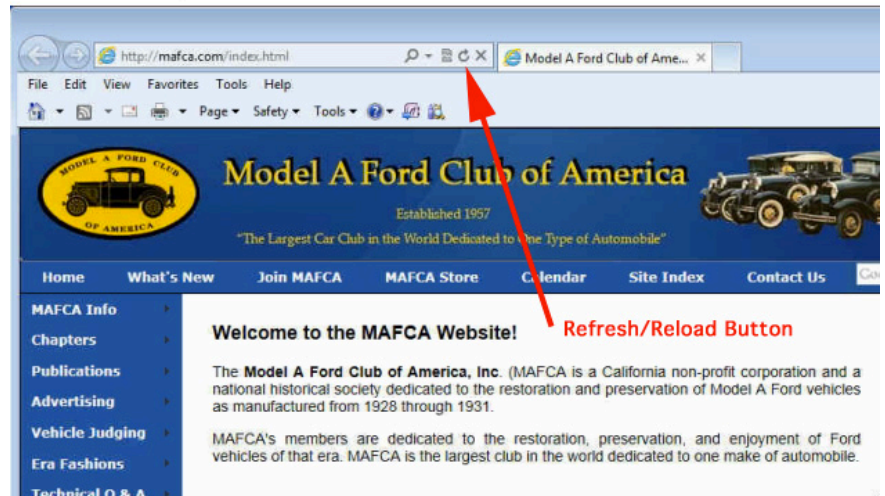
http://mafca.com/index.html

Model A Ford Club of Ame...

File Edit View Favorites Tools Help

Page ▾ Safety ▾ Tools ▾

MODEL A FORD CLUB OF AMERICA

Model A Ford Club of America

Established 1957

"The Largest Car Club in the World Dedicated to One Type of Automobile"

Home What's New Join MAFCA MAFCA Store Calendar Site Index Contact Us Goo

MAFCA Info
Chapters
Publications
Advertising
Vehicle Judging
Era Fashions
Technical Q & A

Refresh/Reload Button

Welcome to the MAFCA Website!

The **Model A Ford Club of America, Inc**. (MAFCA is a California non-profit corporation and a national historical society dedicated to the restoration and preservation of Model A Ford vehicles as manufactured from 1928 through 1931.

MAFCA's members are dedicated to the restoration, preservation, and enjoyment of Ford vehicles of that era. MAFCA is the largest club in the world dedicated to one make of automobile.